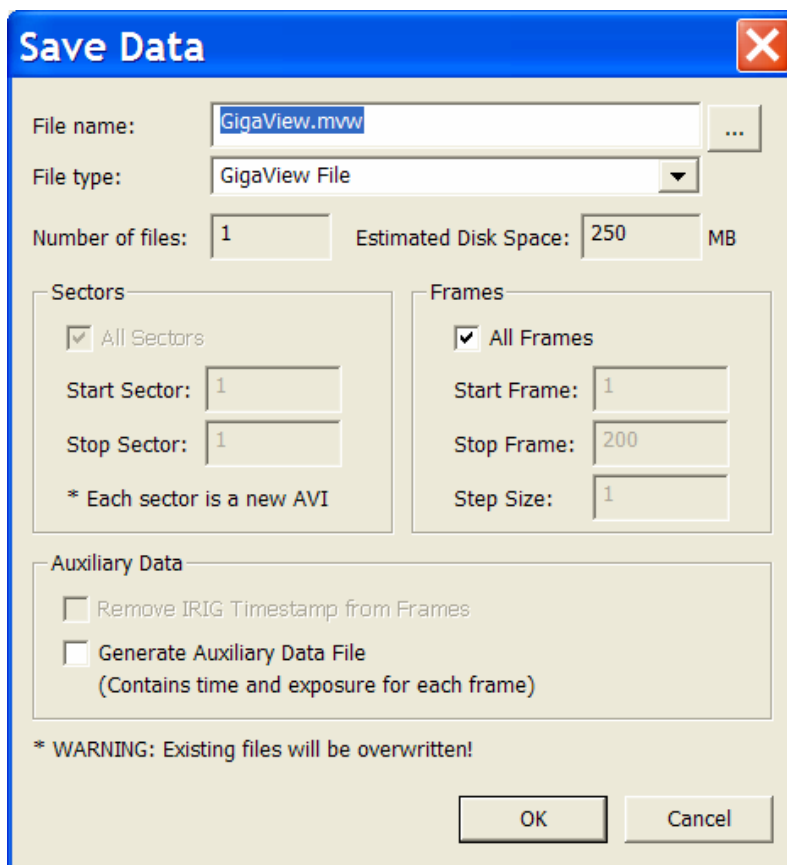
Save Data

File name: GigaView.mvw ...

File type: GigaView File

Number of files: 1

Estimated Disk Space: 250 MB

Sectors

All Sectors

Start Sector: 1

Stop Sector: 1

* Each sector is a new AVI

Frames

All Frames

Start Frame: 1

Stop Frame: 200

Step Size: 1

Auxiliary Data

Remove IRIG Timestamp from Frames

Generate Auxiliary Data File
(Contains time and exposure for each frame)

* WARNING: Existing files will be overwritten!

OK

Cancel